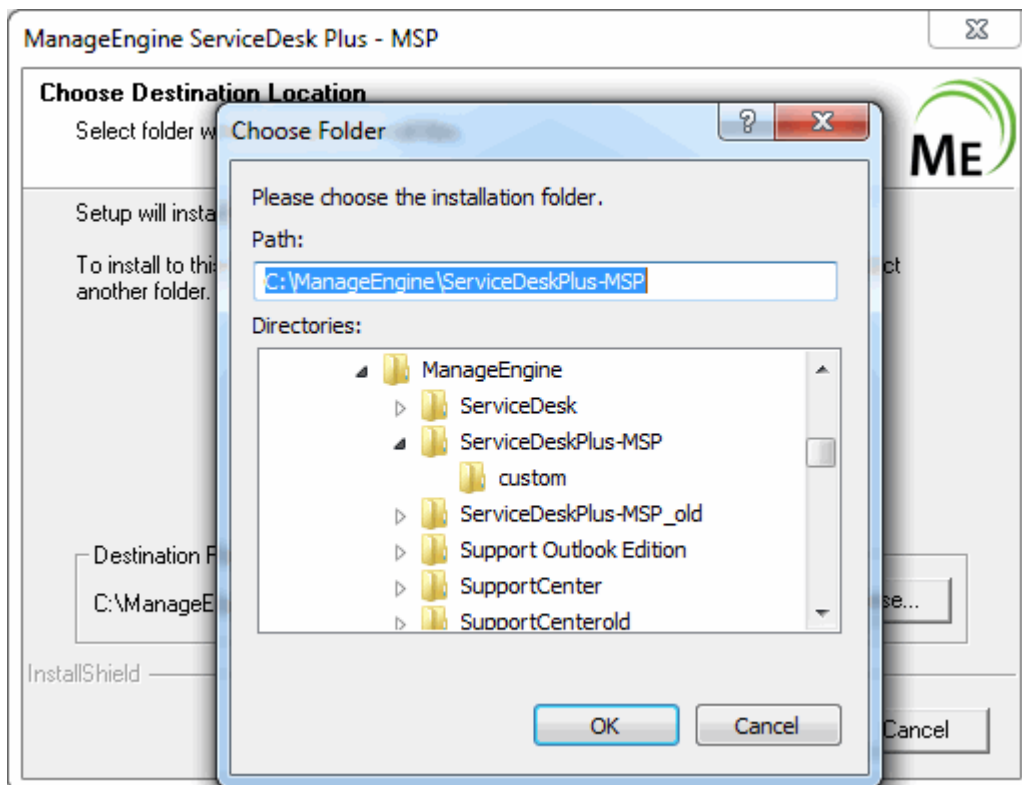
ManageEngine ServiceDesk Plus - MSP

Choose Destination Location

Select folder w

ME

Setup will insta

To install to thi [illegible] ct another folder.

Destination F

C:\ManageE

se...

InstallShield

Cancel

Choose Folder

?

Please choose the installation folder.

Path:

C:\ManageEngine\ServiceDeskPlus-MSP

Directories:

ManageEngine
ServiceDesk
ServiceDeskPlus-MSP
custom
ServiceDeskPlus-MSP_old
Support Outlook Edition
SupportCenter
SupportCenterold

OK

Cancel